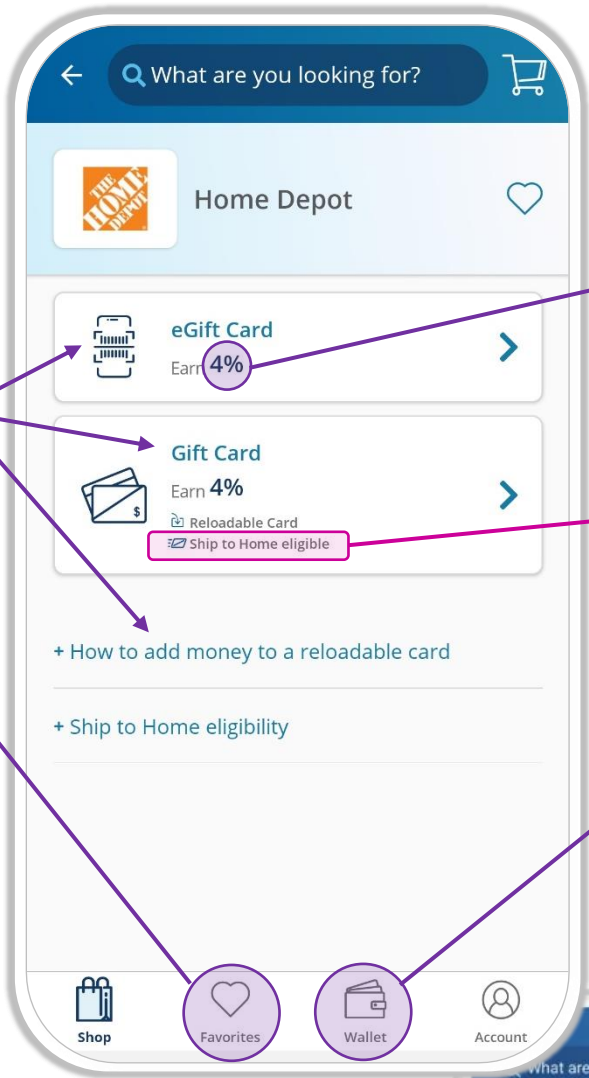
What are you looking for?

THE HOME DEPOT

Home Depot

eGift Card

Earn 4%

Gift Card

Earn 4%

Reloadable Card

Ship to Home eligible

+ How to add money to a reloadable card

+ Ship to Home eligibility

Shop

Favorites

Wallet

Account

What are